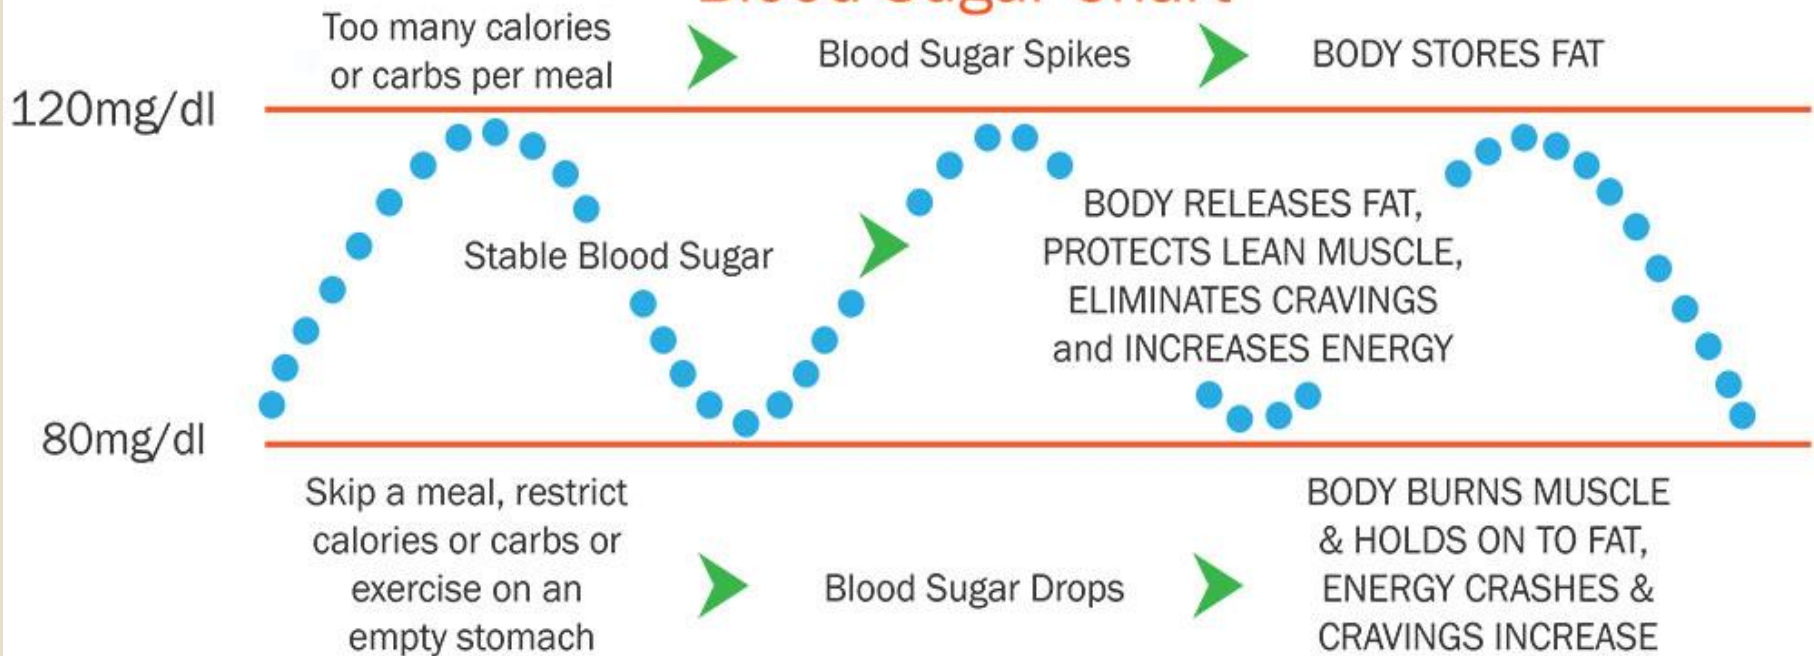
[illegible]

Too many calories or carbs per meal

Blood Sugar Spikes

BODY STORES FAT

120mg/dl

Stable Blood Sugar

BODY RELEASES FAT, PROTECTS LEAN MUSCLE, ELIMINATES CRAVINGS and INCREASES ENERGY

80mg/dl

Skip a meal, restrict calories or carbs or exercise on an empty stomach

Blood Sugar Drops

BODY BURNS MUSCLE & HOLDS ON TO FAT, ENERGY CRASHES & CRAVINGS INCREASE